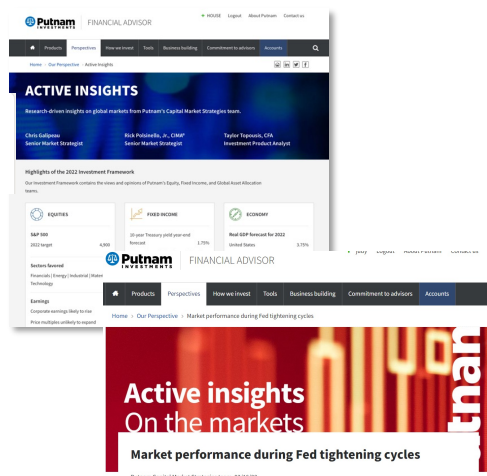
Putnam INVESTMENTS | FINANCIAL ADVISOR

HOUSE Logout About Putnam Contact us

Products Perspectives How we invest Tools Business building Commitment to advisors Accounts

Home › Our Perspective › Active Insights

ACTIVE INSIGHTS

Research-driven insights on global markets from Putnam's Capital Market Strategies team.

Chris Galipeau
Senior Market Strategist

Rick Polsinello, Jr., CIMA®
Senior Market Strategist

Taylor Topousis, CFA
Investment Product Analyst

Highlights of the 2022 Investment Framework

Our Investment Framework contains the views and opinions of Putnam's Equity, Fixed Income, and Global Asset Allocation teams.

EQUITIES

S&P 500
2022 target 4,900

Sectors favored
Financials | Energy | Industrial | Materials | Technology

Earnings
Corporate earnings likely to rise
Price multiples unlikely to expand

FIXED INCOME

10-year Treasury yield year-end forecast 1.75%

ECONOMY

Real GDP forecast for 2022
United States 3.75%

Judy Logout About Putnam Contact us

Putnam INVESTMENTS | FINANCIAL ADVISOR

Products Perspectives How we invest Tools Business building Commitment to advisors Accounts

Home › Our Perspective › Market performance during Fed tightening cycles

Active insights
On the markets

Market performance during Fed tightening cycles